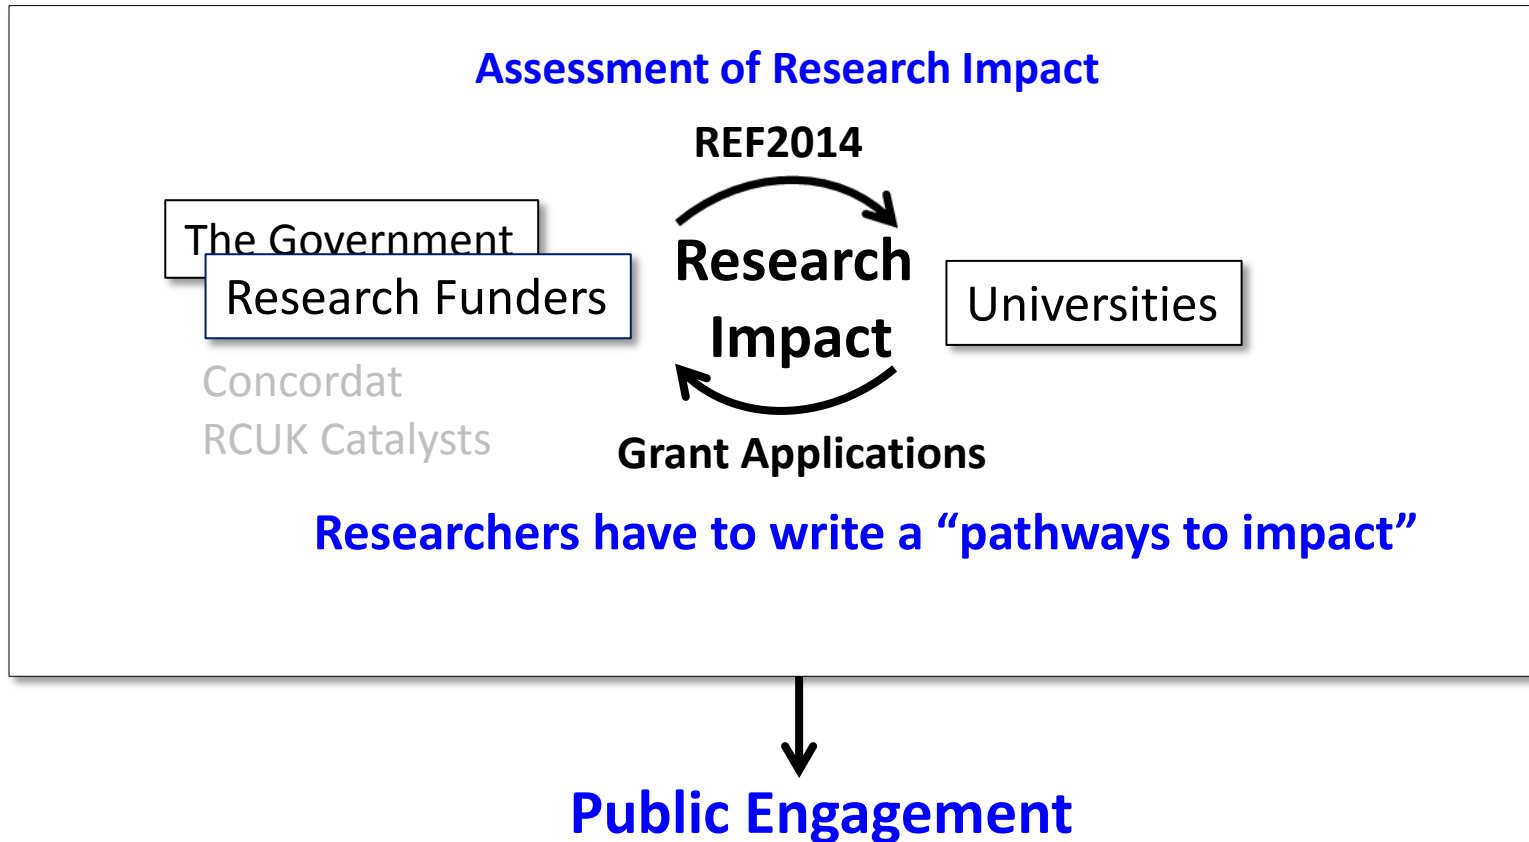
Assessment of Research Impact

REF2014

The Government

Research Funders

Research Impact

Universities

Concordat
RCUK Catalysts

Grant Applications

Researchers have to write a “pathways to impact”

Public Engagement